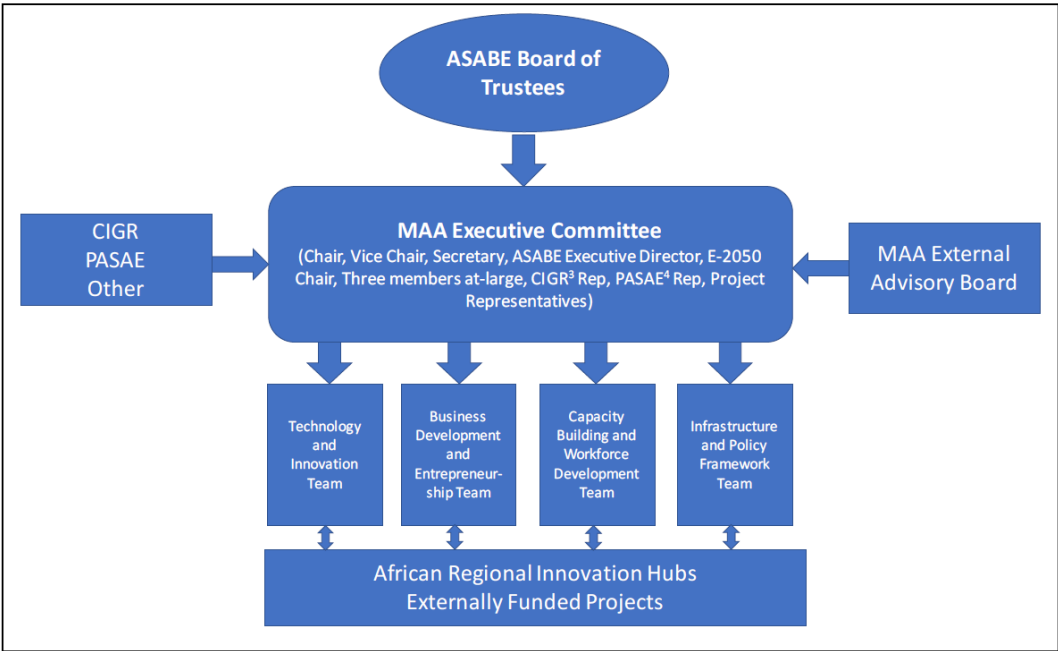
ASABE Board of Trustees

CIGR
PASAE
Other

MAA Executive Committee
(Chair, Vice Chair, Secretary, ASABE Executive Director, E-2050 Chair, Three members at-large, CIGR$^3$ Rep, PASAE$^4$ Rep, Project Representatives)

MAA External Advisory Board

Technology and Innovation Team

Business Development and Entrepreneurship Team

Capacity Building and Workforce Development Team

Infrastructure and Policy Framework Team

African Regional Innovation Hubs
Externally Funded Projects